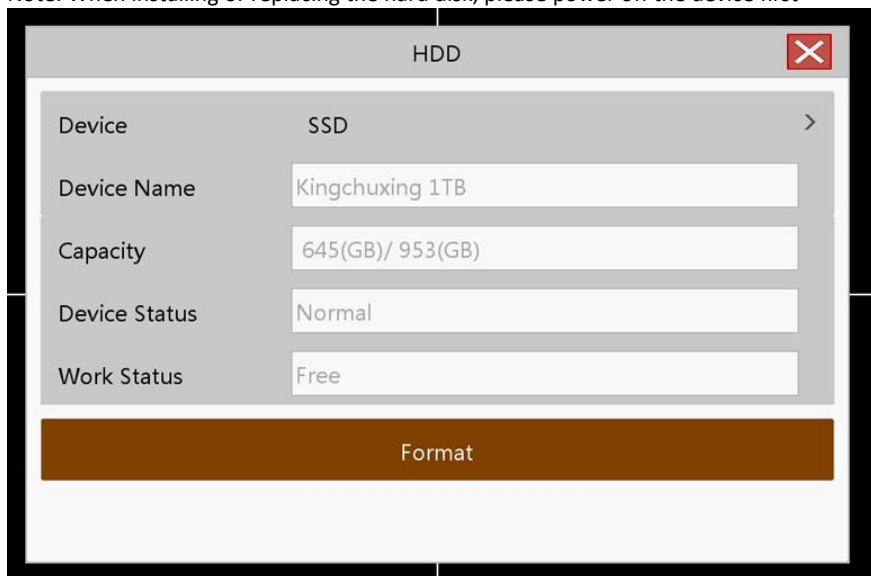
Note: When installing or replacing the hard disk, please power off the device first

HDD

Device SSD >

Device Name Kingchuxing 1TB

Capacity 645(GB)/ 953(GB)

Device Status Normal

Work Status Free

Format